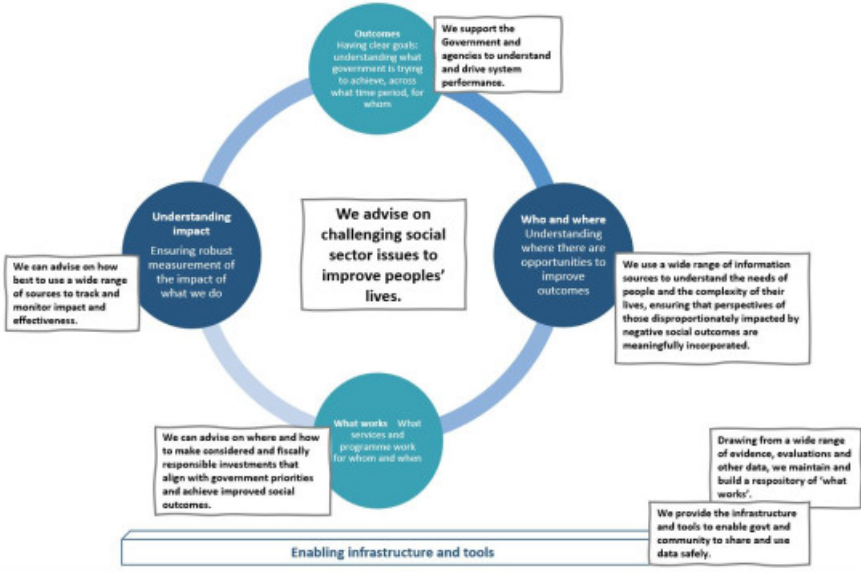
Outcomes
Having clear goals: understanding what government is trying to achieve, across what time period, for whom

We support the Government and agencies to understand and drive system performance.

Understanding impact
Ensuring robust measurement of the impact of what we do

We can advise on how best to use a wide range of sources to track and monitor impact and effectiveness.

We advise on challenging social sector issues to improve peoples' lives.

Who and where
Understanding where there are opportunities to improve outcomes

We use a wide range of information sources to understand the needs of people and the complexity of their lives, ensuring that perspectives of those disproportionately impacted by negative social outcomes are meaningfully incorporated.

What works What services and programme work for whom and when

We can advise on where and how to make considered and fiscally responsible investments that align with government priorities and achieve improved social outcomes.

Drawing from a wide range of evidence, evaluations and other data, we maintain and build a respository of 'what works'.

We provide the infrastructure and tools to enable govt and community to share and use data safely.

Enabling infrastructure and tools